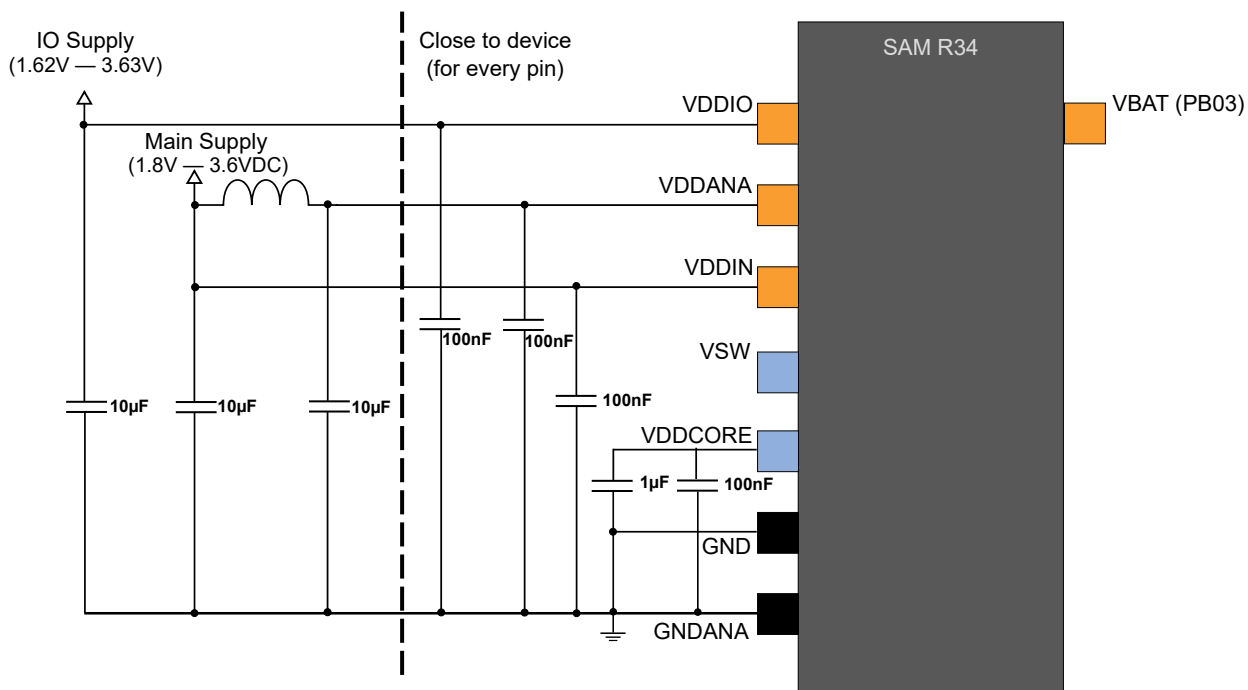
IO Supply
(1.62V — 3.63V)

Close to device
(for every pin)

SAM R34

VDDIO

VBAT (PB03)

Main Supply
(1.8V — 3.6VDC)

VDDANA

VDDIN

100nF

100nF

VSW

10µF

10µF

10µF

100nF

VDDCORE

1µF

100nF

GND

GNDANA